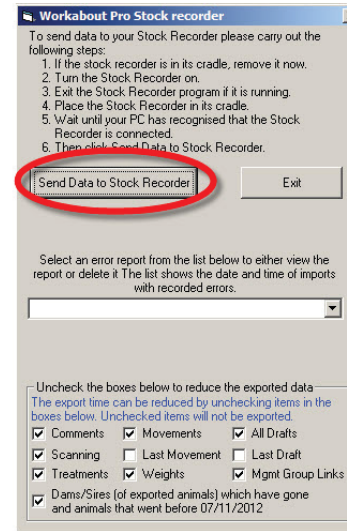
Workabout Pro Stock recorder

To send data to your Stock Recorder please carry out the following steps:
1. If the stock recorder is in its cradle, remove it now.
2. Turn the Stock Recorder on.
3. Exit the Stock Recorder program if it is running.
4. Place the Stock Recorder in its cradle.
5. Wait until your PC has recognised that the Stock Recorder is connected.
6. Then click Send Data to Stock Recorder.

Send Data to Stock Recorder

Exit

Select an error report from the list below to either view the report or delete it The list shows the date and time of imports with recorded errors.

Uncheck the boxes below to reduce the exported data

The export time can be reduced by unchecking items in the boxes below. Unchecked items will not be exported.

Comments
Movements
All Drafts
Scanning
Last Movement
Last Draft
Treatments
Weights
Mgmt Group Links
Dams/Sires (of exported animals) which have gone and animals that went before 07/11/2012